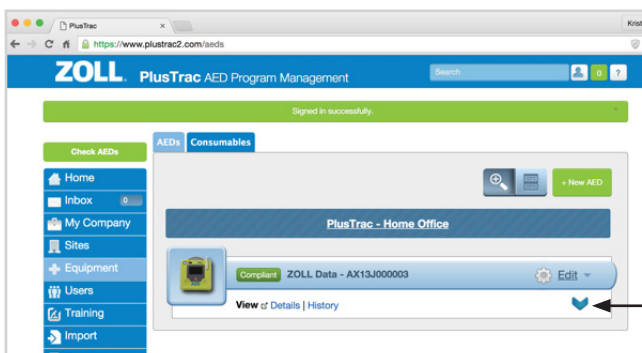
PlusTrac ×

Krist

https://www.plustrac2.com/aeds

ZOLL. PlusTrac AED Program Management

Search

0

?

Signed in successfully.

×

Check AEDs

Home

Inbox 0

My Company

Sites

Equipment

Users

Training

Import

AEDs Consumables

+ New AED

PlusTrac - Home Office

Compliant ZOLL Data - AX13J000003

Edit

View Details | History